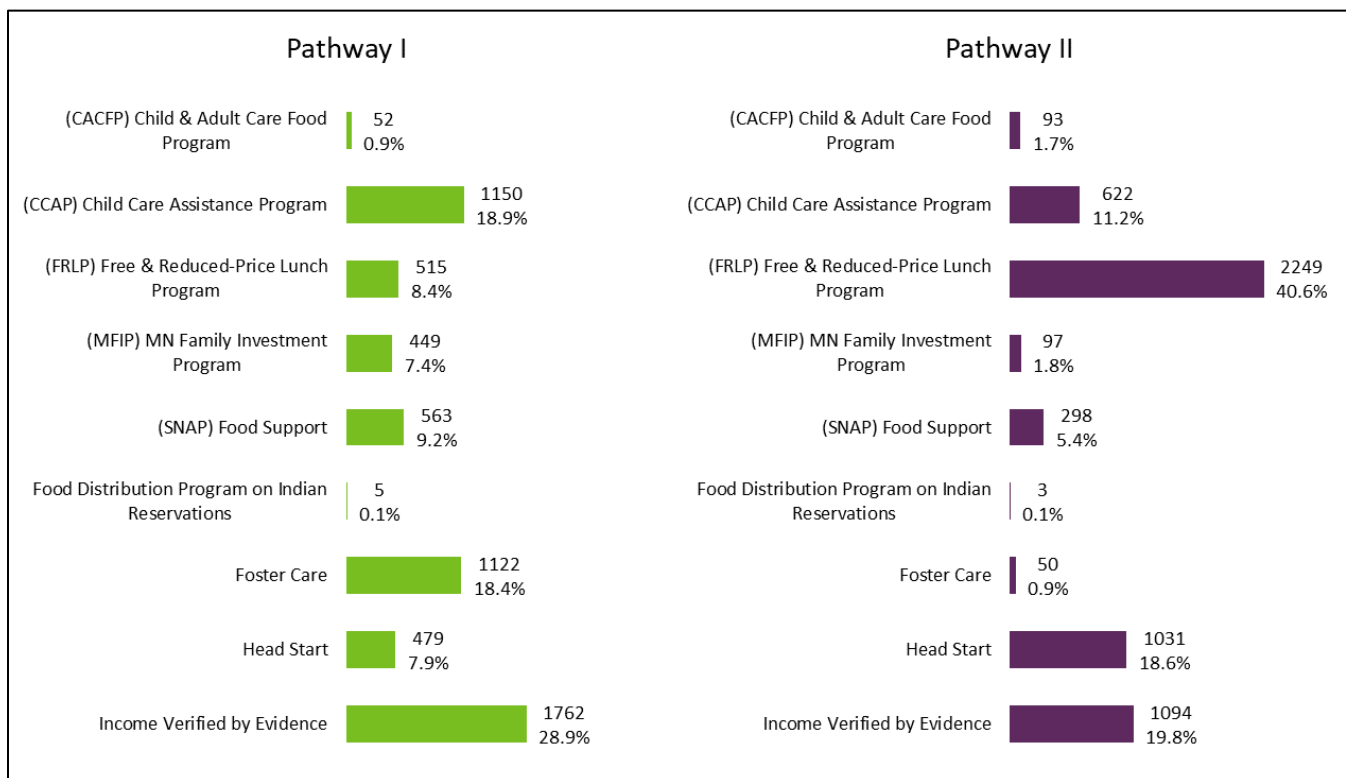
Pathway I

(CACFP) Child & Adult Care Food Program 52 0.9%

(CCAP) Child Care Assistance Program 1150 18.9%

(FRLP) Free & Reduced-Price Lunch Program 515 8.4%

(MFIP) MN Family Investment Program 449 7.4%

(SNAP) Food Support 563 9.2%

Food Distribution Program on Indian Reservations 5 0.1%

Foster Care 1122 18.4%

Head Start 479 7.9%

Income Verified by Evidence 1762 28.9%

Pathway II

(CACFP) Child & Adult Care Food Program 93 1.7%

(CCAP) Child Care Assistance Program 622 11.2%

(FRLP) Free & Reduced-Price Lunch Program 2249 40.6%

(MFIP) MN Family Investment Program 97 1.8%

(SNAP) Food Support 298 5.4%

Food Distribution Program on Indian Reservations 3 0.1%

Foster Care 50 0.9%

Head Start 1031 18.6%

Income Verified by Evidence 1094 19.8%